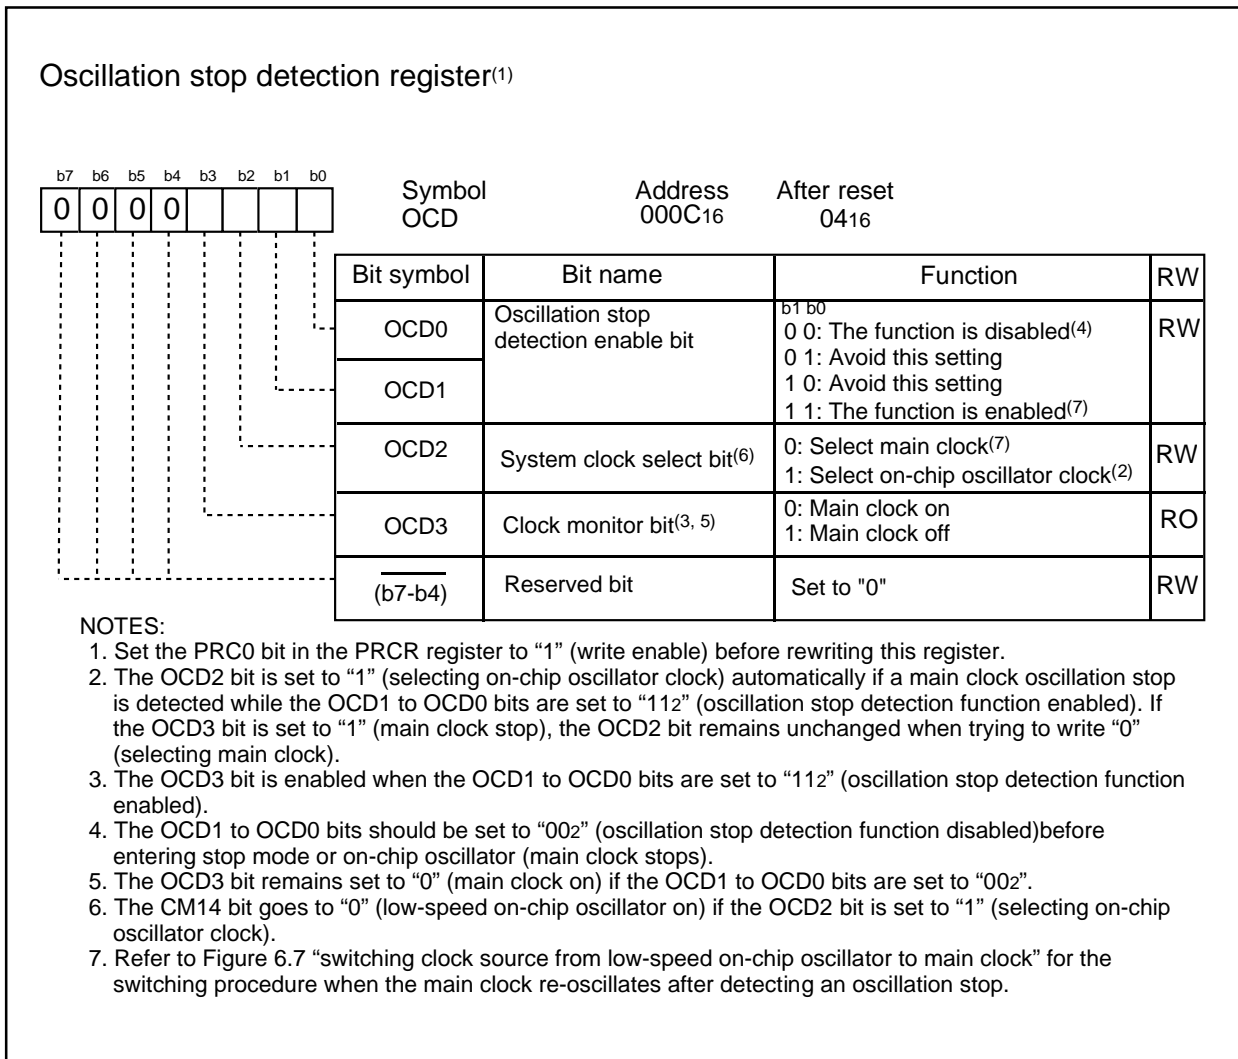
Oscillation stop detection register$^{(1)}$

b7 b6 b5 b4 b3 b2 b1 b0
0 0 0 0

Symbol OCD
Address 000C$_{16}$
After reset 04$_{16}$

| Bit symbol | Bit name | Function | RW |
|---|---|---|---|
| OCD0 | Oscillation stop detection enable bit | b1 b0<br>0 0: The function is disabled$^{(4)}$<br>0 1: Avoid this setting<br>1 0: Avoid this setting<br>1 1: The function is enabled$^{(7)}$ | RW |
| OCD1 | | | |
| OCD2 | System clock select bit$^{(6)}$ | 0: Select main clock$^{(7)}$<br>1: Select on-chip oscillator clock$^{(2)}$ | RW |
| OCD3 | Clock monitor bit$^{(3, 5)}$ | 0: Main clock on<br>1: Main clock off | RO |
| $\overline{(b7-b4)}$ | Reserved bit | Set to "0" | RW |

NOTES:
1. Set the PRC0 bit in the PRCR register to “1” (write enable) before rewriting this register.
2. The OCD2 bit is set to “1” (selecting on-chip oscillator clock) automatically if a main clock oscillation stop is detected while the OCD1 to OCD0 bits are set to “11$_2$” (oscillation stop detection function enabled). If the OCD3 bit is set to “1” (main clock stop), the OCD2 bit remains unchanged when trying to write “0” (selecting main clock).
3. The OCD3 bit is enabled when the OCD1 to OCD0 bits are set to “11$_2$” (oscillation stop detection function enabled).
4. The OCD1 to OCD0 bits should be set to “00$_2$” (oscillation stop detection function disabled)before entering stop mode or on-chip oscillator (main clock stops).
5. The OCD3 bit remains set to “0” (main clock on) if the OCD1 to OCD0 bits are set to “00$_2$”.
6. The CM14 bit goes to “0” (low-speed on-chip oscillator on) if the OCD2 bit is set to “1” (selecting on-chip oscillator clock).
7. Refer to Figure 6.7 “switching clock source from low-speed on-chip oscillator to main clock” for the switching procedure when the main clock re-oscillates after detecting an oscillation stop.